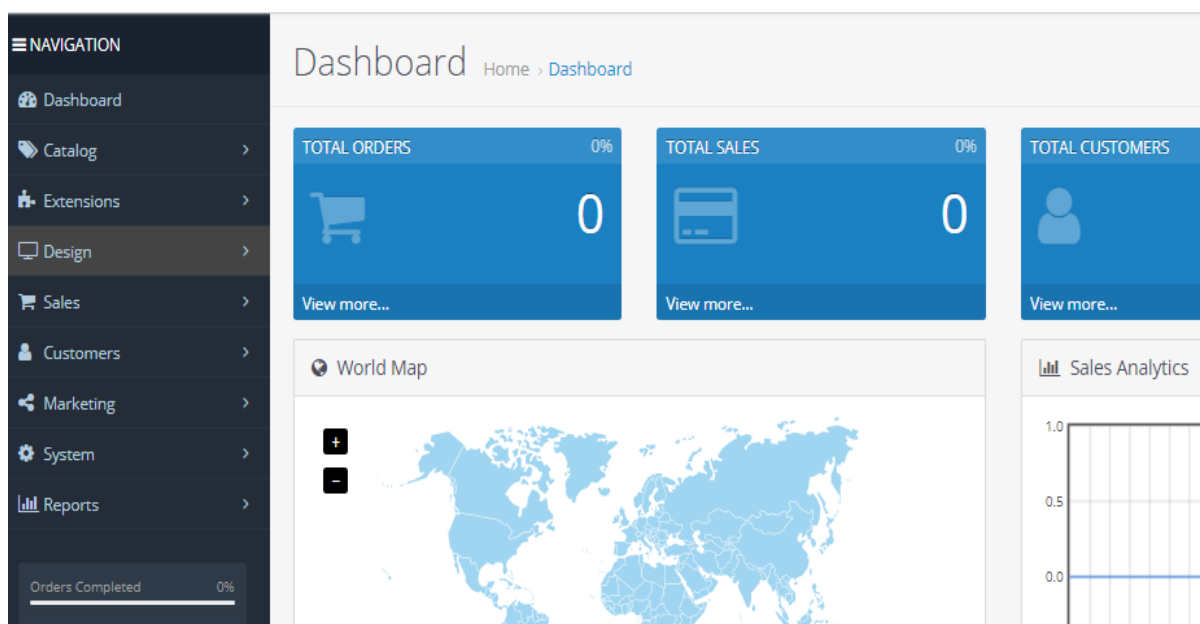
NAVIGATION

Dashboard

Catalog

Extensions

Design

Sales

Customers

Marketing

System

Reports

Orders Completed 0%

Dashboard Home › Dashboard

TOTAL ORDERS 0%

0

View more...

TOTAL SALES 0%

0

View more...

TOTAL CUSTOMERS

View more...

World Map

+

−

Sales Analytics

1.0

0.5

0.0